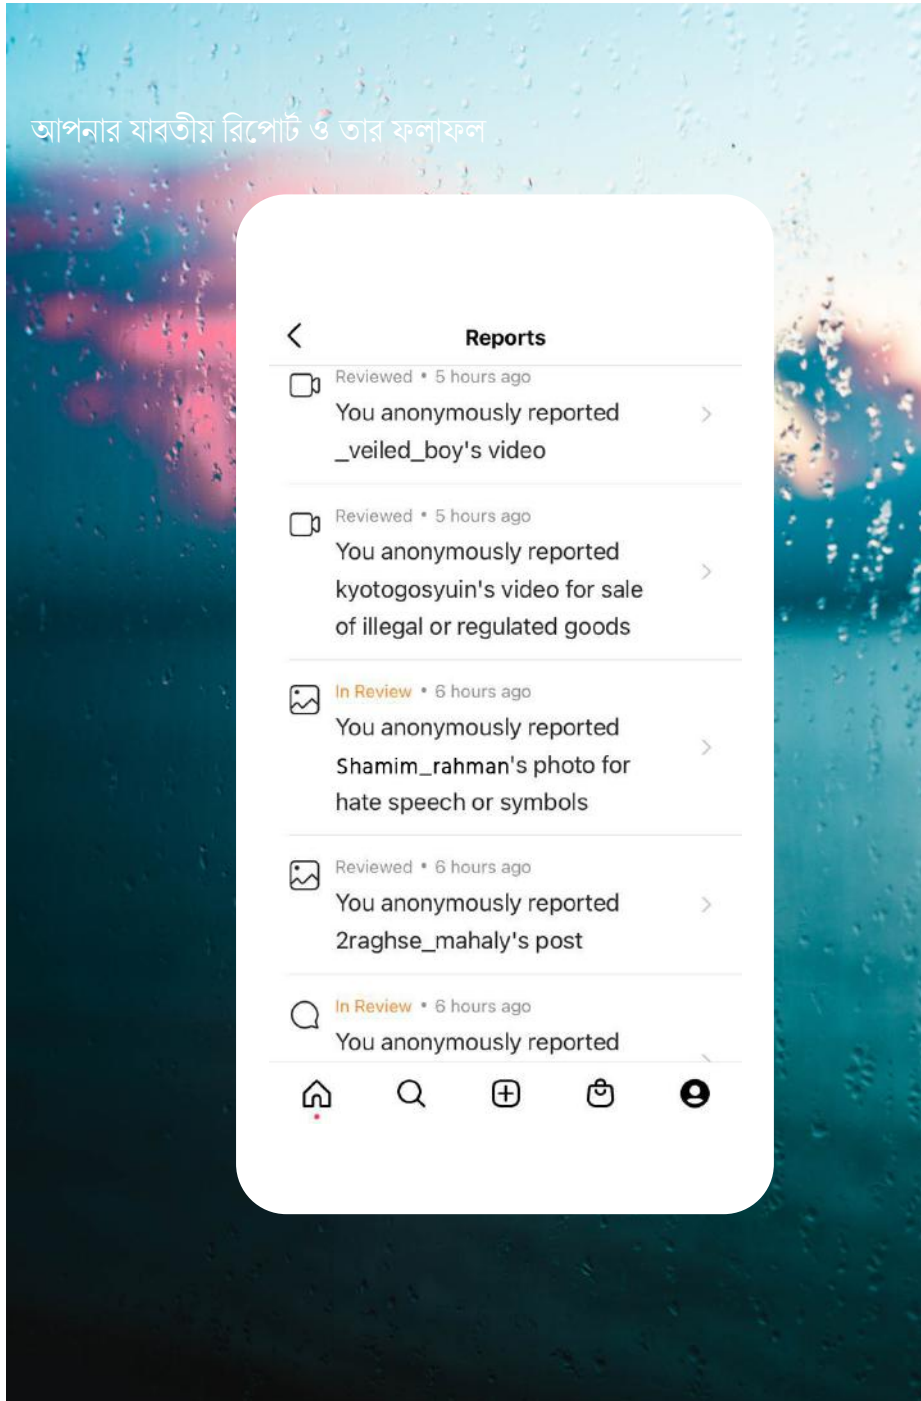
আপনার যাবতীয় রিপোর্ট ও তার ফলাফল

Reports

Reviewed • 5 hours ago
You anonymously reported _veiled_boy's video

Reviewed • 5 hours ago
You anonymously reported kyotogosyuin's video for sale of illegal or regulated goods

In Review • 6 hours ago
You anonymously reported Shamim_rahman's photo for hate speech or symbols

Reviewed • 6 hours ago
You anonymously reported 2raghse_mahaly's post

In Review • 6 hours ago
You anonymously reported